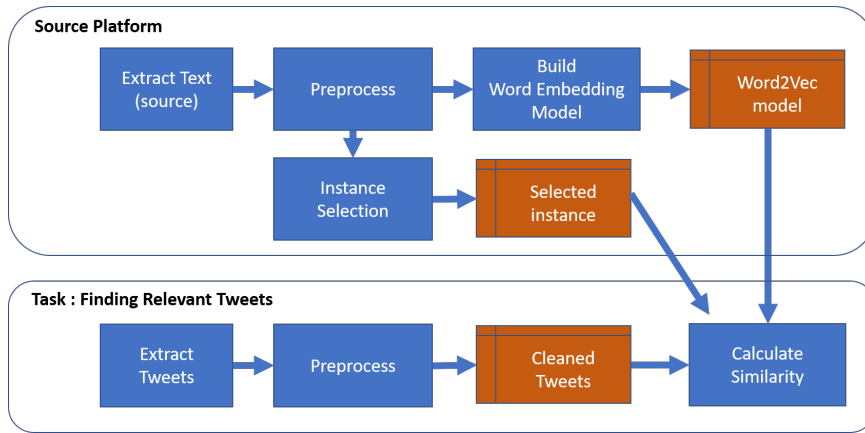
Source Platform

Extract Text (source)

Preprocess

Build Word Embedding Model

Word2Vec model

Instance Selection

Selected instance

Task : Finding Relevant Tweets

Extract Tweets

Preprocess

Cleaned Tweets

Calculate Similarity